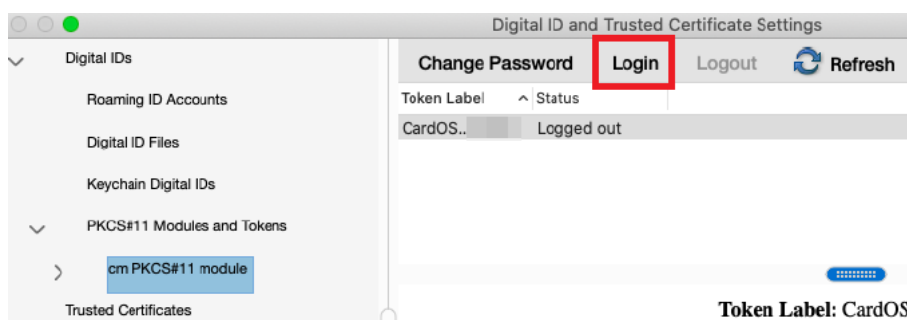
Digital ID and Trusted Certificate Settings

Digital IDs

Roaming ID Accounts

Digital ID Files

Keychain Digital IDs

PKCS#11 Modules and Tokens

cm PKCS#11 module

Trusted Certificates

Change Password Login Logout Refresh

| Token Label | Status |
|---|---|
| CardOS.. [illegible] | Logged out |

Token Label: CardOS